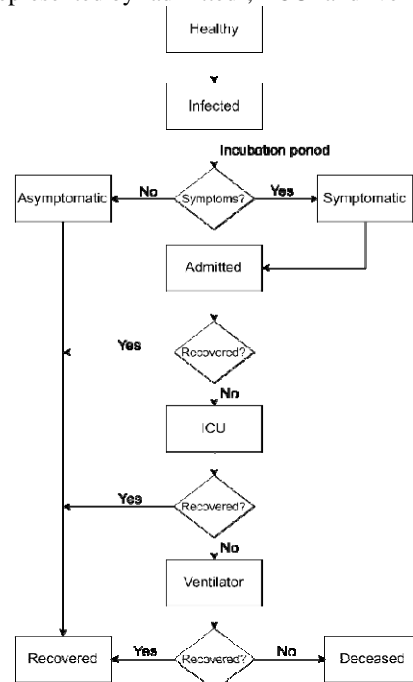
represented by admitted, ICU and ve

Healthy

Infected

Incubation ponod

Asymptomatic

No

Symptoms?

Yes

Symptomatic

Admitted

Yes

Recovered?

No

ICU

Yes

Recovered?

No

Ventilator

Recovered

Yes

Recovered?

No

Deceased